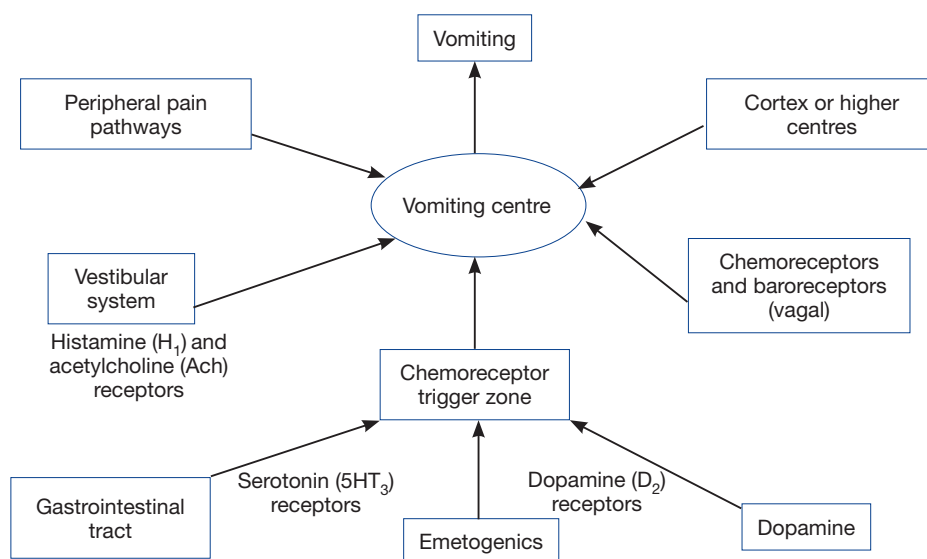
Vomiting

Peripheral pain pathways

Cortex or higher centres

Vomiting centre

Vestibular system

Histamine ($H_1$) and acetylcholine (Ach) receptors

Chemoreceptors and baroreceptors (vagal)

Chemoreceptor trigger zone

Gastrointestinal tract

Serotonin ($5HT_3$) receptors

Emetogenics

Dopamine ($D_2$) receptors

Dopamine